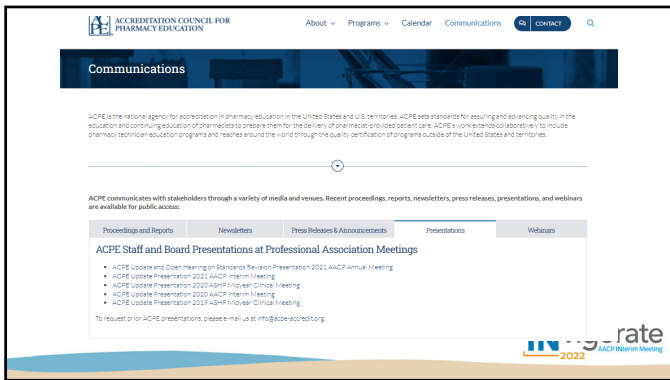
ACPE ACCREDITATION COUNCIL FOR PHARMACY EDUCATION

About ⌄ Programs ⌄ Calendar Communications CONTACT

Communications

ACPE is the national agency for accreditation in pharmacy education in the United States and U.S. territories. ACPE sets standards for assuring and advancing quality in the education and continuing education of pharmacists to prepare them for the delivery of pharmacist-provided patient care. ACPE's work extends collaboratively to include pharmacy technician education programs and reaches around the world through the quality certification of programs outside of the United States and territories.

ACPE communicates with stakeholders through a variety of media and venues. Recent proceedings, reports, newsletters, press releases, presentations, and webinars are available for public access:

Proceedings and Reports | Newsletters | Press Releases & Announcements | Presentations | Webinars

ACPE Staff and Board Presentations at Professional Association Meetings

- ACPE Update and Open Hearing on Standards Revision Presentation 2021 AACP Annual Meeting
- ACPE Update Presentation 2021 AACP Interim Meeting
- ACPE Update Presentation 2020 ASHP Midyear Clinical Meeting
- ACPE Update Presentation 2020 AACP Interim Meeting
- ACPE Update Presentation 2019 ASHP Midyear Clinical Meeting

To request prior ACPE presentations, please e-mail us at info@acpe-accredit.org.

INvigorate 2022 AACP INterim Meeting